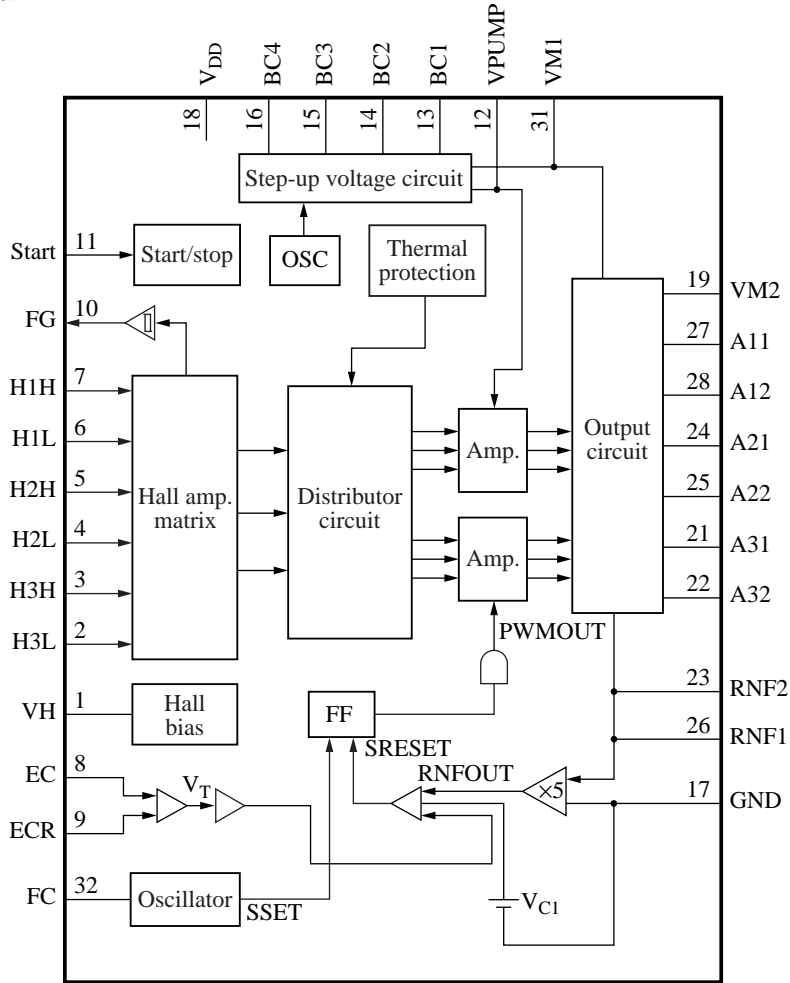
$V_{DD}$ BC4 BC3 BC2 BC1 VPUMP VM1

18 16 15 14 13 12 31

Step-up voltage circuit

Start 11 Start/stop

OSC

Thermal protection

FG 10

19 VM2

27 A11

H1H 7

28 A12

H1L 6

Amp.

Output circuit

24 A21

H2H 5

Hall amp. matrix

Distributor circuit

25 A22

H2L 4

21 A31

H3H 3

Amp.

22 A32

H3L 2

PWMOUT

23 RNF2

VH 1

Hall bias

FF

26 RNF1

SRESET

RNFOUT

EC 8

$V_T$

×5

17 GND

ECR 9

FC 32

Oscillator

SSET

$V_{C1}$